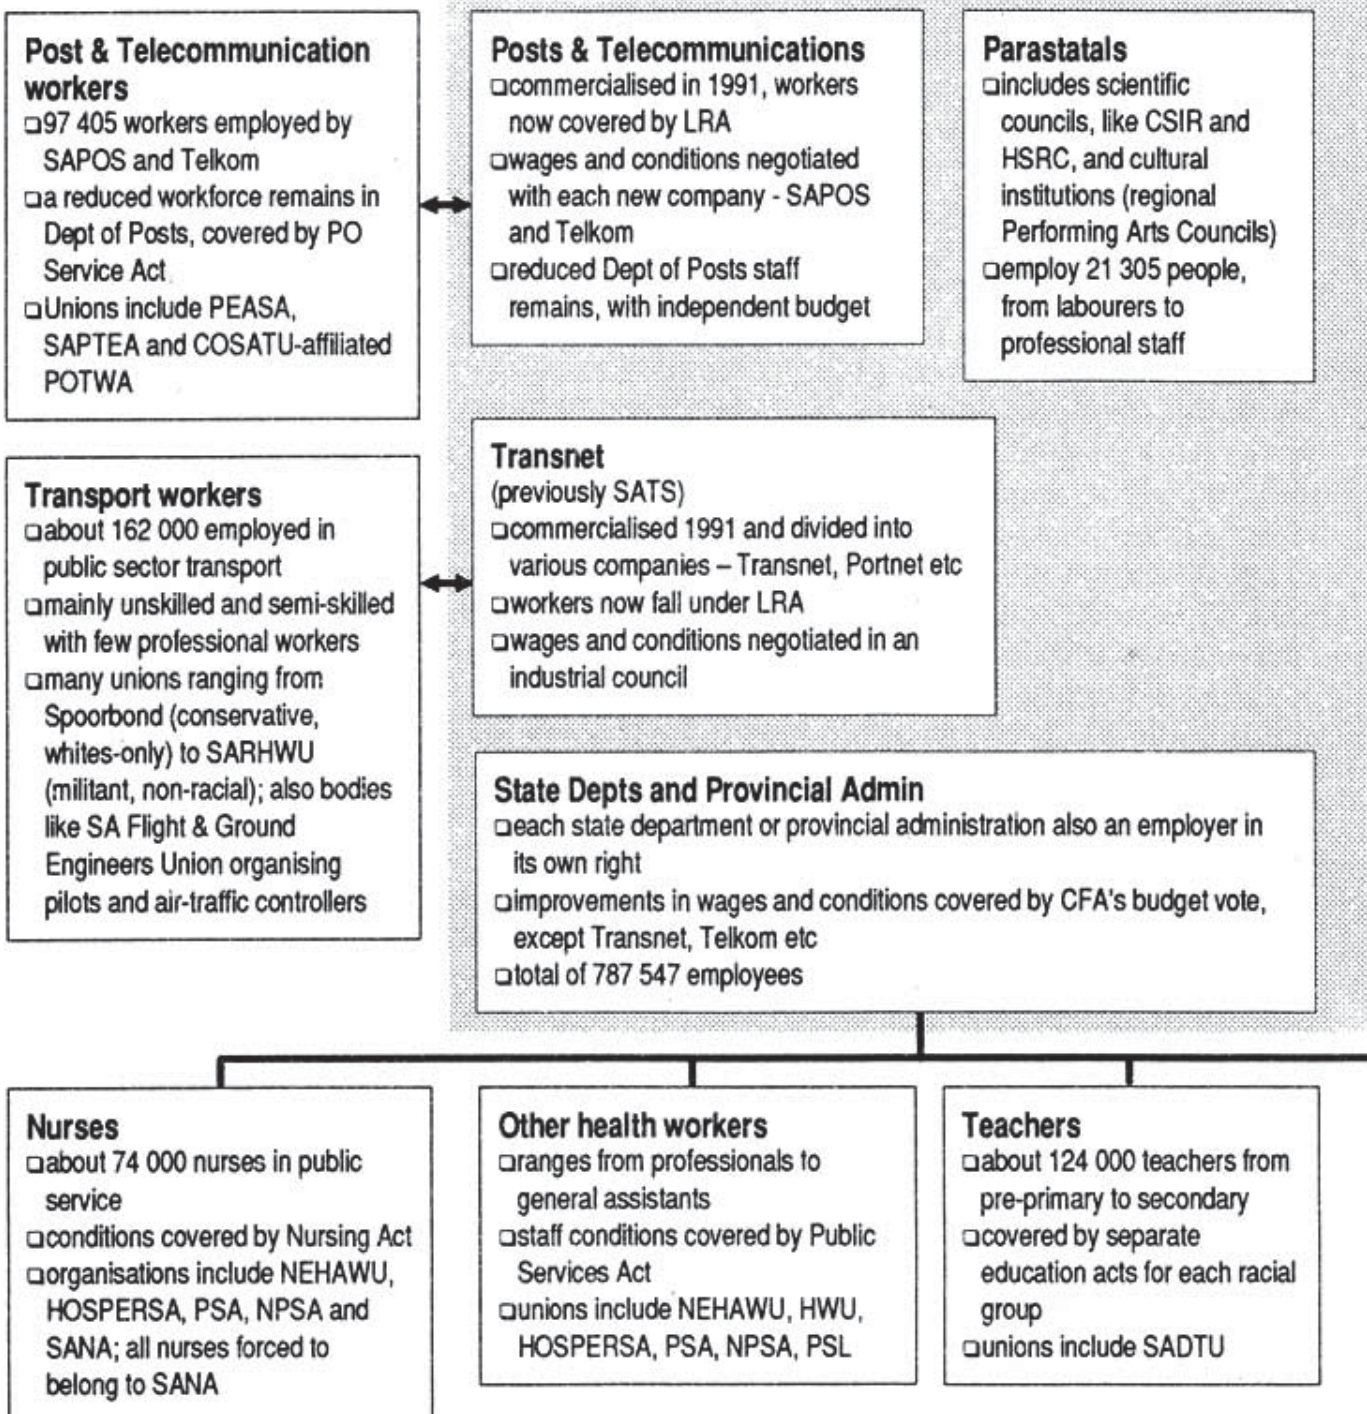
Post & Telecommunication workers
❑97 405 workers employed by SAPOS and Telkom
❑a reduced workforce remains in Dept of Posts, covered by PO Service Act
❑Unions include PEASA, SAPTEA and COSATU-affiliated POTWA

Posts & Telecommunications
❑commercialised in 1991, workers now covered by LRA
❑wages and conditions negotiated with each new company - SAPOS and Telkom
❑reduced Dept of Posts staff remains, with independent budget

Parastatals
❑includes scientific councils, like CSIR and HSRC, and cultural institutions (regional Performing Arts Councils)
❑employ 21 305 people, from labourers to professional staff

Transport workers
❑about 162 000 employed in public sector transport
❑mainly unskilled and semi-skilled with few professional workers
❑many unions ranging from Spoorbond (conservative, whites-only) to SARHWU (militant, non-racial); also bodies like SA Flight & Ground Engineers Union organising pilots and air-traffic controllers

Transnet
(previously SATS)
❑commercialised 1991 and divided into various companies – Transnet, Portnet etc
❑workers now fall under LRA
❑wages and conditions negotiated in an industrial council

State Depts and Provincial Admin
❑each state department or provincial administration also an employer in its own right
❑improvements in wages and conditions covered by CFA's budget vote, except Transnet, Telkom etc
❑total of 787 547 employees

Nurses
❑about 74 000 nurses in public service
❑conditions covered by Nursing Act
❑organisations include NEHAWU, HOSPERSA, PSA, NPSA and SANA; all nurses forced to belong to SANA

Other health workers
❑ranges from professionals to general assistants
❑staff conditions covered by Public Services Act
❑unions include NEHAWU, HWU, HOSPERSA, PSA, NPSA, PSL

Teachers
❑about 124 000 teachers from pre-primary to secondary
❑covered by separate education acts for each racial group
❑unions include SADTU